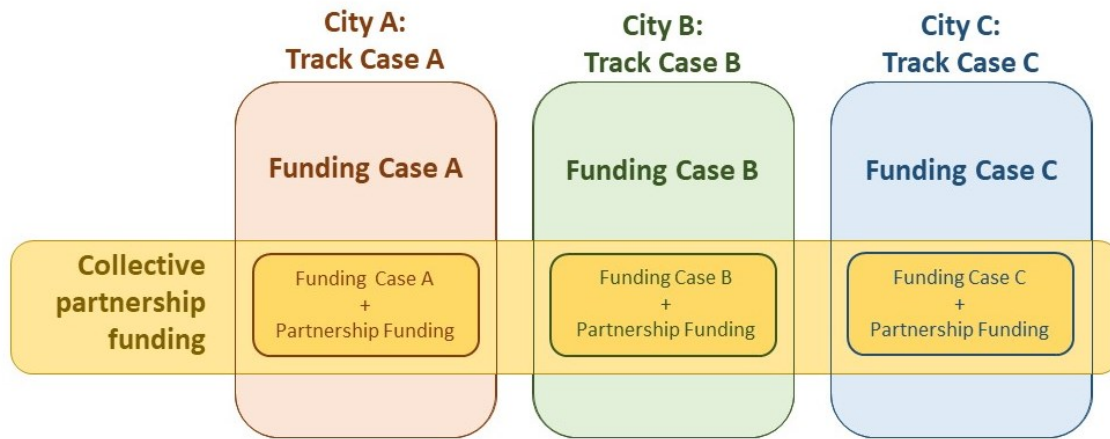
City A:
Track Case A

City B:
Track Case B

City C:
Track Case C

Funding Case A

Funding Case B

Funding Case C

Collective partnership funding

Funding Case A
+
Partnership Funding

Funding Case B
+
Partnership Funding

Funding Case C
+
Partnership Funding